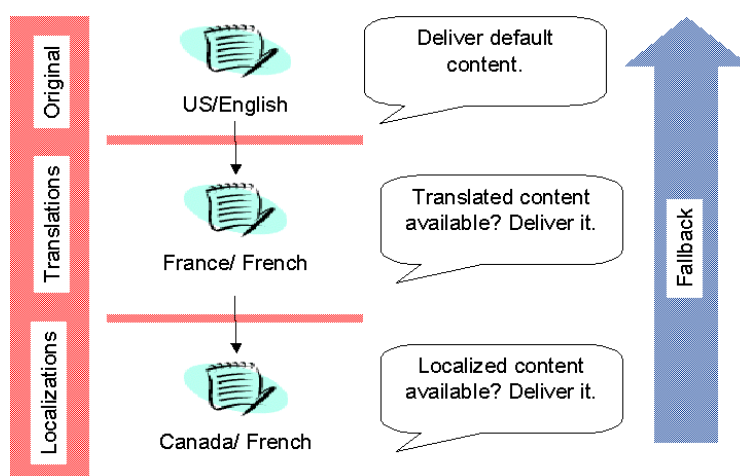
Original

US/English

Deliver default content.

Translations

France/ French

Translated content available? Deliver it.

Localizations

Canada/ French

Localized content available? Deliver it.

Fallback